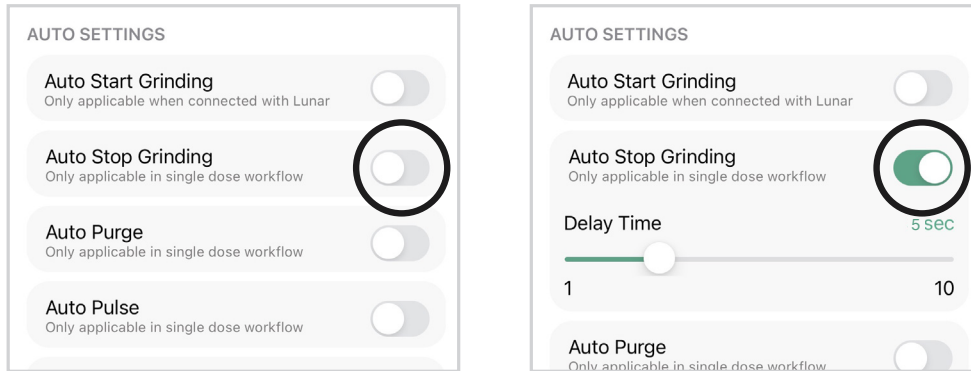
AUTO SETTINGS

Auto Start Grinding
Only applicable when connected with Lunar

Auto Stop Grinding
Only applicable in single dose workflow

Auto Purge
Only applicable in single dose workflow

Auto Pulse
Only applicable in single dose workflow

AUTO SETTINGS

Auto Start Grinding
Only applicable when connected with Lunar

Auto Stop Grinding
Only applicable in single dose workflow

Delay Time 5 sec

1 10

Auto Purge
Only applicable in single dose workflow